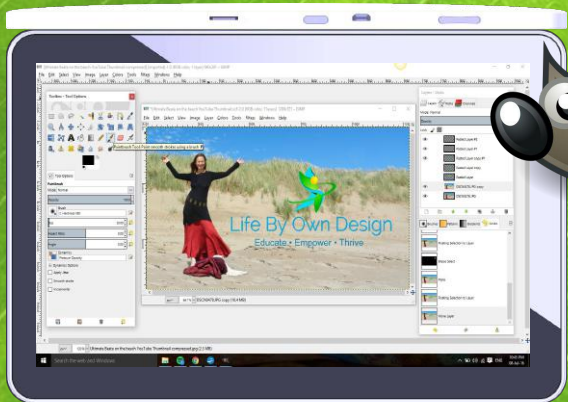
Life By Own Design
Educate • Empower • Thrive

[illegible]

File Edit Select View Image Layer Colors Tools Filters Windows Help

Toolbox - Tool Options

Paintbrush Tool: Paint smooth strokes using a brush

Paintbrush
Mode Normal
Opacity
Brush
Size
Aspect Ratio
Angle
Dynamics
Dynamics Options
Apply Jitter
Smooth stroke
Incremental

Layers
Mode Normal
Opacity
Lock

Floating Selection to Layer
Floating Selection to Layer

Search the web and Windows